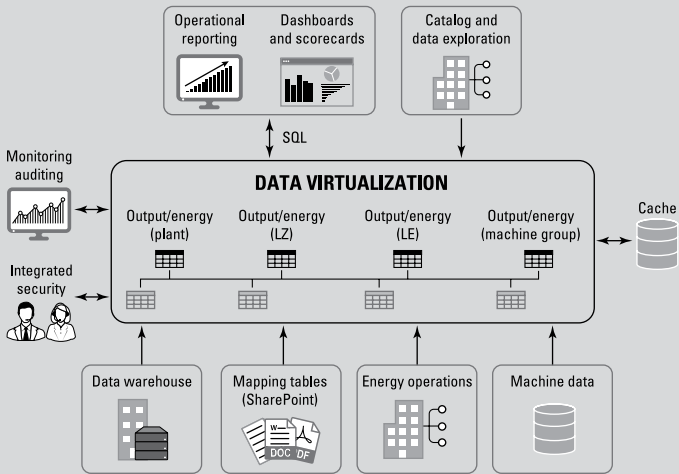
Operational reporting

Dashboards and scorecards

Catalog and data exploration

SQL

Monitoring auditing

DATA VIRTUALIZATION

Output/energy (plant)

Output/energy (LZ)

Output/energy (LE)

Output/energy (machine group)

Cache

Integrated security

Data warehouse

Mapping tables (SharePoint)

W

DOC

DF

Energy operations

Machine data